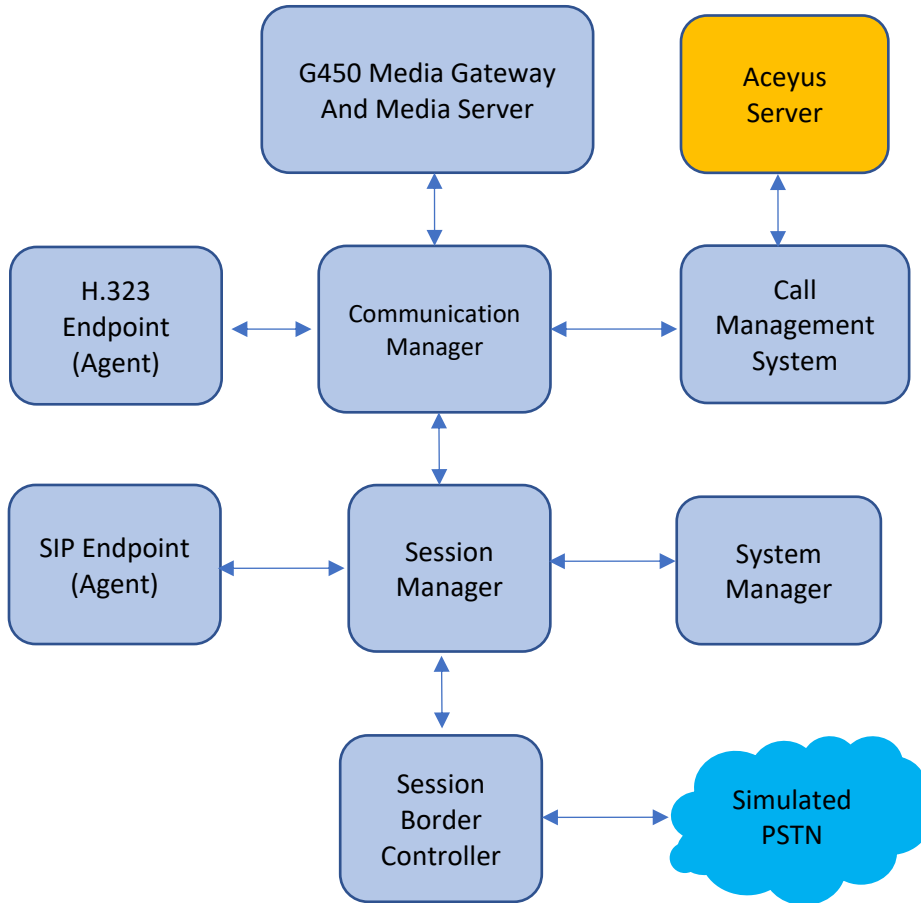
G450 Media Gateway
And Media Server

Aceyus
Server

H.323
Endpoint
(Agent)

Communication
Manager

Call
Management
System

SIP Endpoint
(Agent)

Session
Manager

System
Manager

Session
Border
Controller

Simulated
PSTN